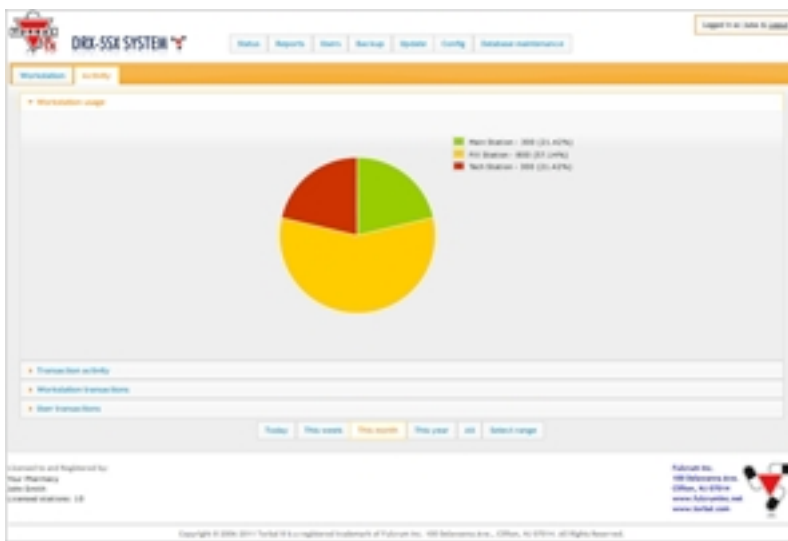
DRX-55X SYSTEM

Status | Reports | Users | Backup | Update | Config | Database maintenance

Logged in as: John | Logout

Workstation | Activity

▾ Workstation usage

Main Station - 300 (21.43%)
Fill Station - 800 (57.14%)
Tech Station - 300 (21.43%)

▸ Transaction activity
▸ Workstation transactions
▸ User transactions

Today | This week | This month | This year | All | Select range

Licensed to and Registered by:
Your Pharmacy
John Smith
Licensed stations: 10

Fulcrum Inc.
100 Delawanna Ave.
Clifton, NJ 07014
www.fulcruminc.net
www.turbel.com

Copyright © 2006-2011 Turbel ® is a registered trademark of Fulcrum Inc. 100 Delawanna Ave., Clifton, NJ 07014. All Rights Reserved.